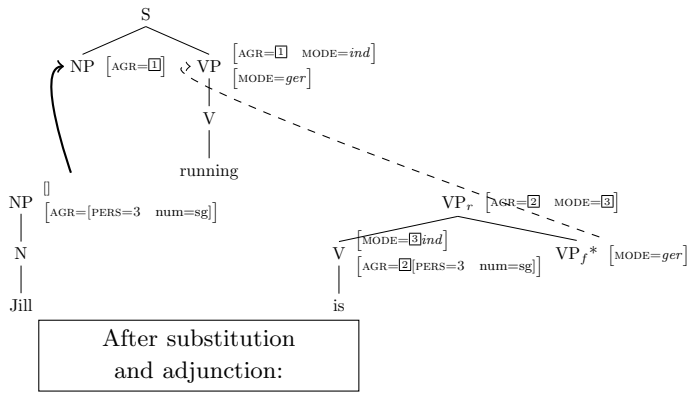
S

NP $\left[\text{AGR}=\boxed{1}\right]$

VP $\left[\text{AGR}=\boxed{1}\quad \text{MODE}=\textit{ind}\right]$ $\left[\text{MODE}=\textit{ger}\right]$

V

running

NP $[]$ $\left[\text{AGR}=[\text{PERS}=3\quad \text{num}=\text{sg}]\right]$

N

Jill

$\text{VP}_r$ $\left[\text{AGR}=\boxed{2}\quad \text{MODE}=\boxed{3}\right]$

V $\left[\text{MODE}=\boxed{3}\textit{ind}\right]$ $\left[\text{AGR}=\boxed{2}[\text{PERS}=3\quad \text{num}=\text{sg}]\right]$

$\text{VP}_f{}^*$ $\left[\text{MODE}=\textit{ger}\right]$

is

After substitution and adjunction: